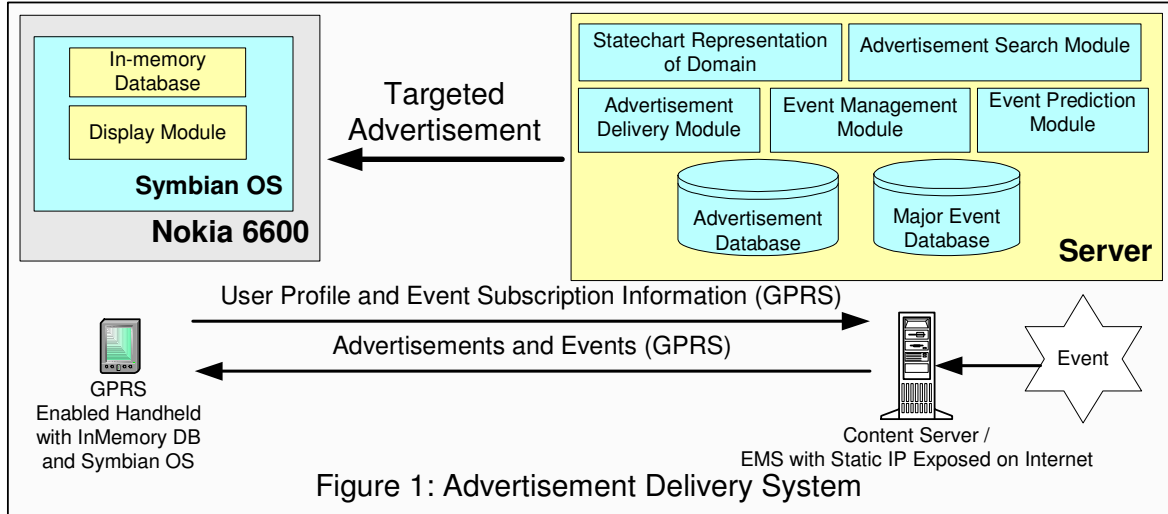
In-memory Database

Display Module

Symbian OS

Nokia 6600

Targeted Advertisement

Statechart Representation of Domain

Advertisement Search Module

Advertisement Delivery Module

Event Management Module

Event Prediction Module

Advertisement Database

Major Event Database

Server

User Profile and Event Subscription Information (GPRS)

Advertisements and Events (GPRS)

GPRS Enabled Handheld with InMemory DB and Symbian OS

Event

Content Server / EMS with Static IP Exposed on Internet

Figure 1: Advertisement Delivery System